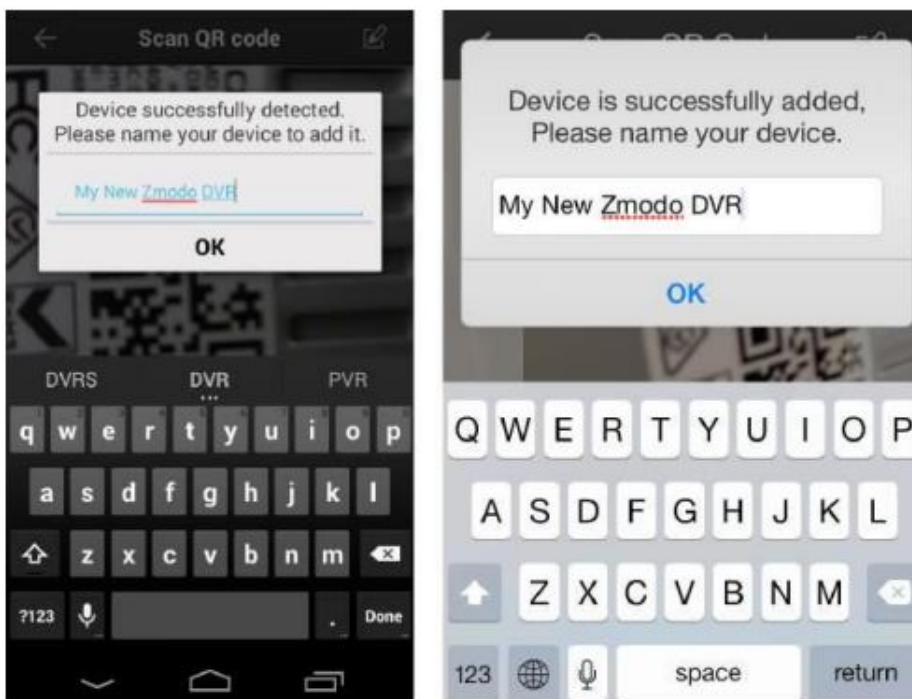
Scan QR code

Device successfully detected. Please name your device to add it.

My New Zmodo DVR

OK

DVRS DVR PVR

q w e r t y u i o p

a s d f g h j k l

z x c v b n m

?123 . Done

Device is successfully added, Please name your device.

My New Zmodo DVR

OK

Q W E R T Y U I O P

A S D F G H J K L

Z X C V B N M

123 space return